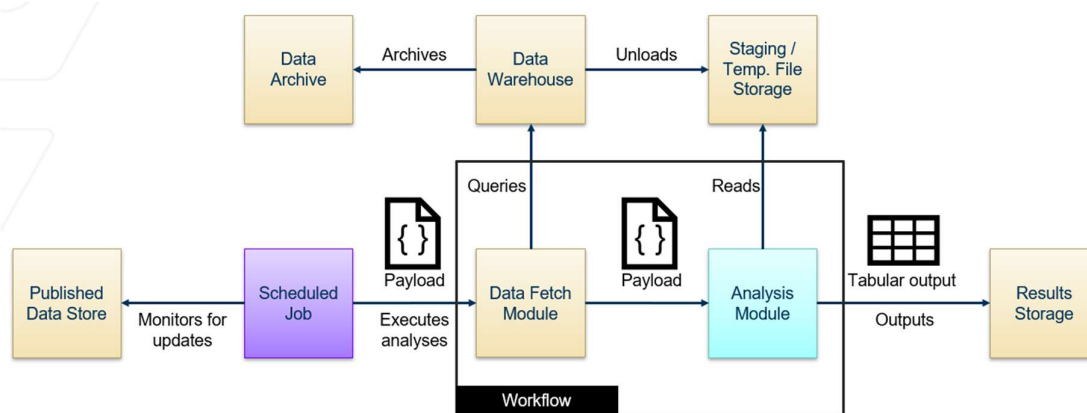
Data Archive
Archives
Data Warehouse
Unloads
Staging / Temp. File Storage

Queries
Reads

{ }
Payload
{ }
Payload
Tabular output

Published Data Store
Monitors for updates
Scheduled Job
Executes analyses
Data Fetch Module
Analysis Module
Outputs
Results Storage

Workflow